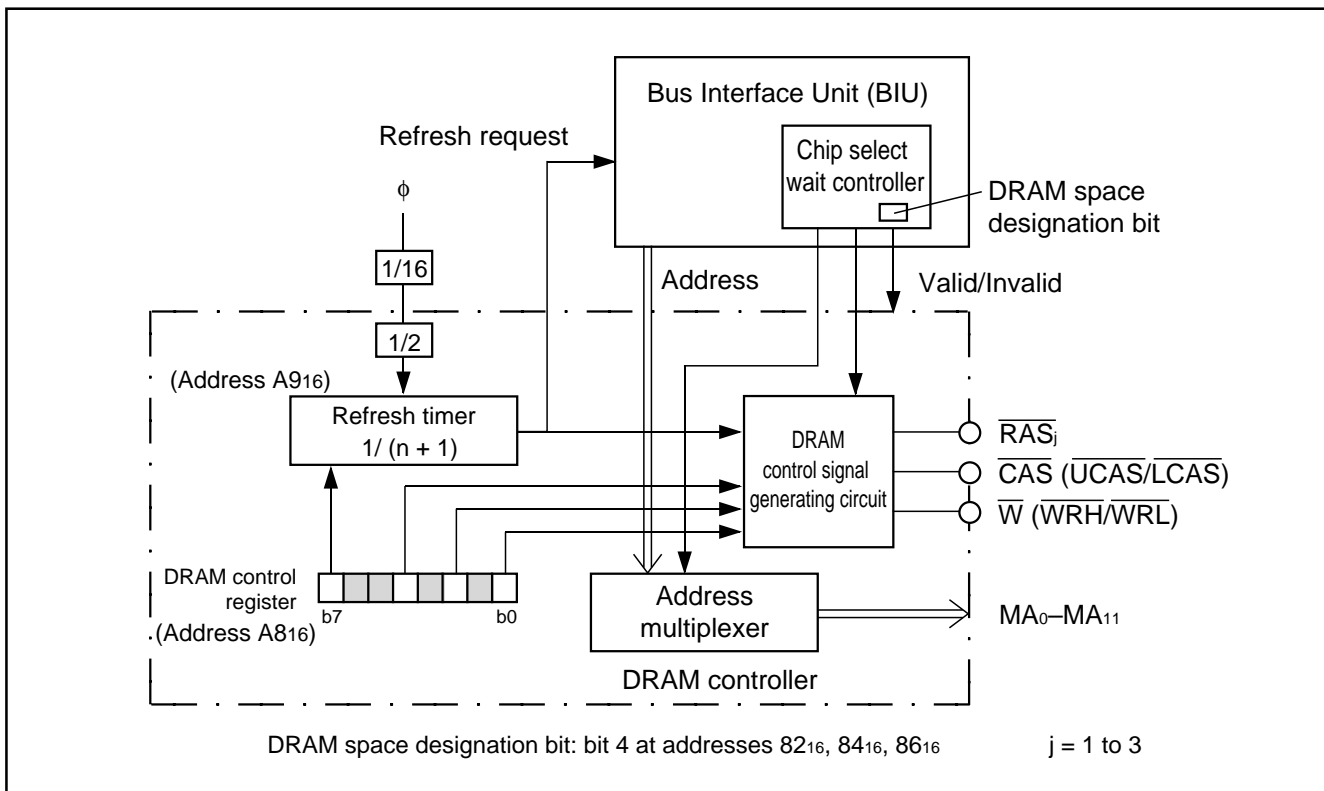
Bus Interface Unit (BIU)

Refresh request

Chip select wait controller

DRAM space designation bit

$\phi$

1/16

Address

Valid/Invalid

1/2

(Address $A9_{16}$)

Refresh timer $1/(n + 1)$

DRAM control signal generating circuit

$\overline{RAS_j}$

$\overline{CAS}$ ($\overline{UCAS}$/$\overline{LCAS}$)

$\overline{W}$ ($\overline{WRH}$/$\overline{WRL}$)

DRAM control register (Address $A8_{16}$)

b7

b0

Address multiplexer

$MA_0$–$MA_{11}$

DRAM controller

DRAM space designation bit: bit 4 at addresses $82_{16}$, $84_{16}$, $86_{16}$

j = 1 to 3